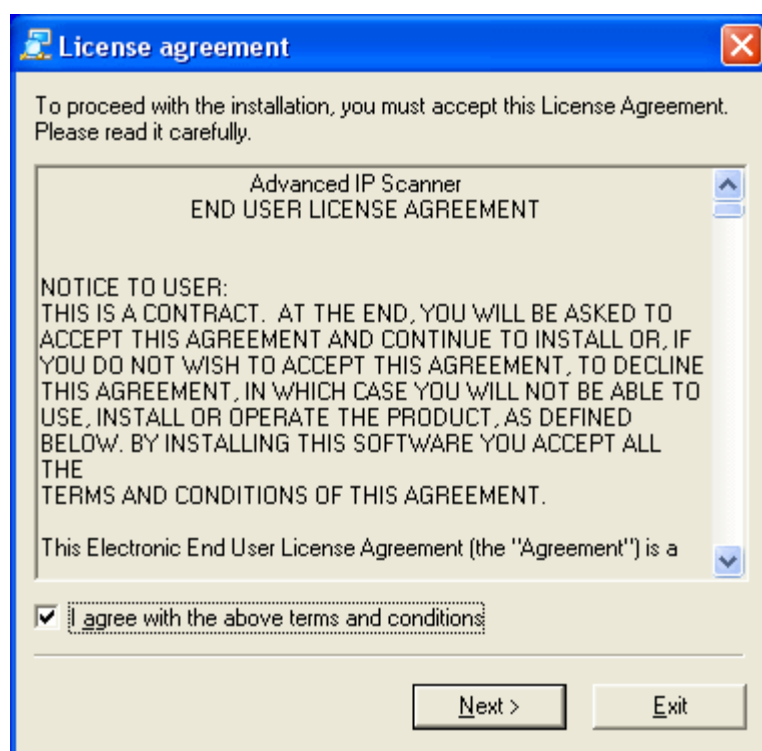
License agreement

To proceed with the installation, you must accept this License Agreement. Please read it carefully.

Advanced IP Scanner
END USER LICENSE AGREEMENT

NOTICE TO USER:
THIS IS A CONTRACT. AT THE END, YOU WILL BE ASKED TO ACCEPT THIS AGREEMENT AND CONTINUE TO INSTALL OR, IF YOU DO NOT WISH TO ACCEPT THIS AGREEMENT, TO DECLINE THIS AGREEMENT, IN WHICH CASE YOU WILL NOT BE ABLE TO USE, INSTALL OR OPERATE THE PRODUCT, AS DEFINED BELOW. BY INSTALLING THIS SOFTWARE YOU ACCEPT ALL THE
TERMS AND CONDITIONS OF THIS AGREEMENT.

This Electronic End User License Agreement (the "Agreement") is a

I agree with the above terms and conditions

Next >
Exit